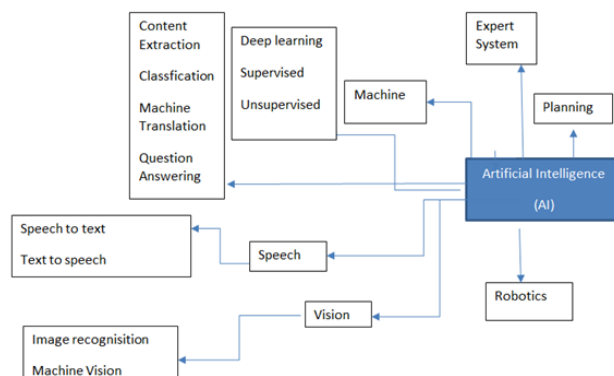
Content Extraction

Classfication

Machine Translation

Question Answering

Deep learning

Supervised

Unsupervised

Machine

Expert System

Planning

Artificial Intelligence

(AI)

Speech to text

Text to speech

Speech

Robotics

Vision

Image recognisition

Machine Vision